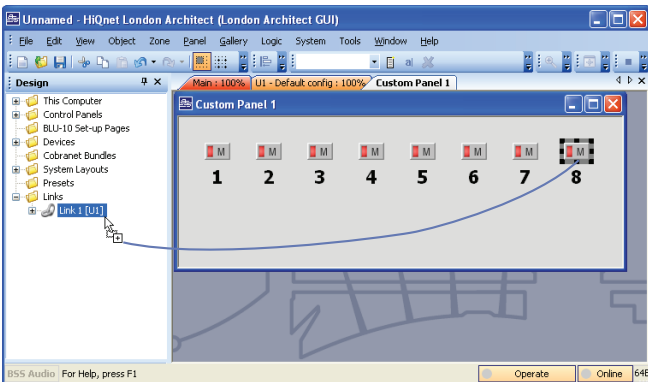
Unnamed - HiQnet London Architect (London Architect GUI)

File Edit View Object Zone Panel Gallery Logic System Tools Window Help

Design

This Computer
Control Panels
BLU-10 Set-up Pages
Devices
Cobranet Bundles
System Layouts
Presets
Links
Link 1 [U1]

Main : 100% | U1 - Default config : 100% | Custom Panel 1

Custom Panel 1

M M M M M M M M
1 2 3 4 5 6 7 8

BSS Audio For Help, press F1 Operate Online 64B